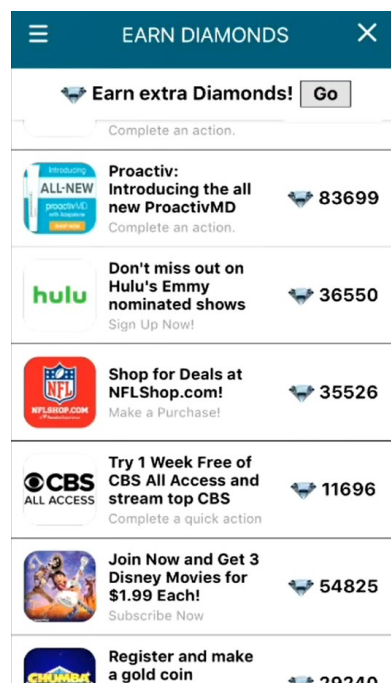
EARN DIAMONDS

Earn extra Diamonds! Go

Complete an action.

Introducing
ALL-NEW
proactivMD
SHOP NOW

Proactiv: Introducing the all new ProactivMD
Complete an action.
83699

hulu

Don't miss out on Hulu's Emmy nominated shows
Sign Up Now!
36550

NFL
NFLSHOP.COM

Shop for Deals at NFLShop.com!
Make a Purchase!
35526

CBS
ALL ACCESS

Try 1 Week Free of CBS All Access and stream top CBS
Complete a quick action
11696

Join Now and Get 3 Disney Movies for $1.99 Each!
Subscribe Now
54825

CHUMBA

Register and make a gold coin
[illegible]